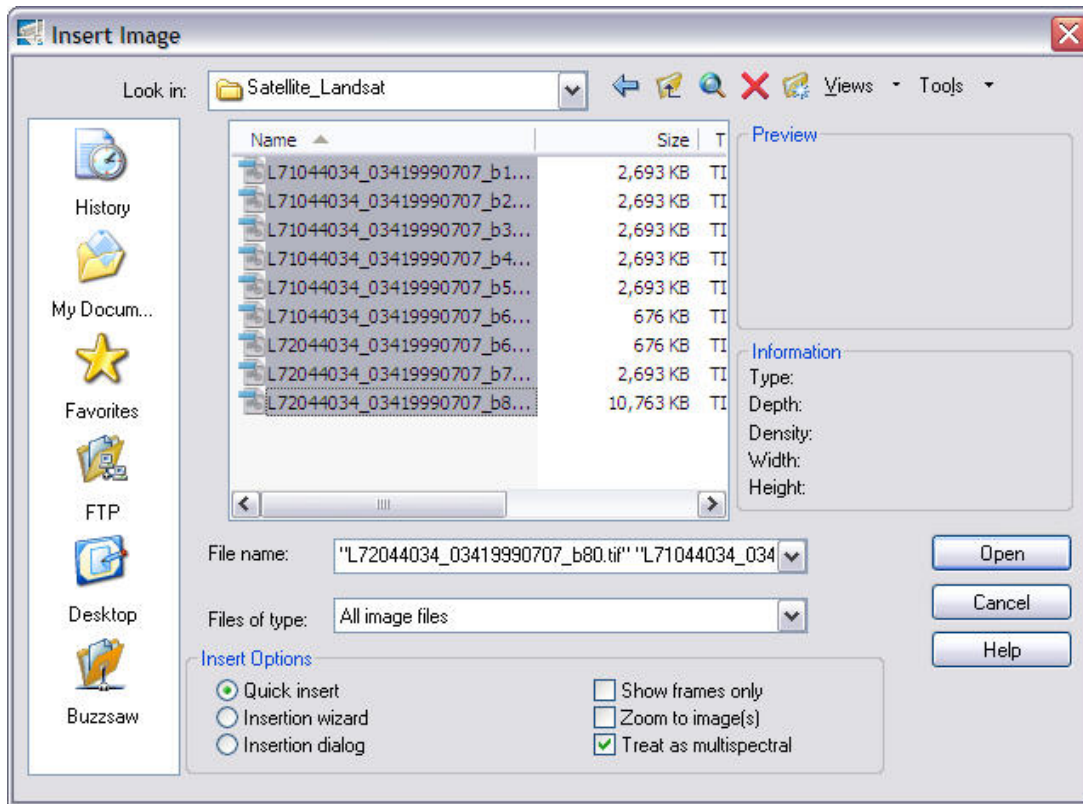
Insert Image

Look in: Satellite_Landsat

Views Tools

History

My Docum...

Favorites

FTP

Desktop

Buzzsaw

| Name | Size | T |
|---|---|---|
| L71044034_03419990707_b1... | 2,693 KB | TI |
| L71044034_03419990707_b2... | 2,693 KB | TI |
| L71044034_03419990707_b3... | 2,693 KB | TI |
| L71044034_03419990707_b4... | 2,693 KB | TI |
| L71044034_03419990707_b5... | 2,693 KB | TI |
| L71044034_03419990707_b6... | 676 KB | TI |
| L72044034_03419990707_b6... | 676 KB | TI |
| L72044034_03419990707_b7... | 2,693 KB | TI |
| L72044034_03419990707_b8... | 10,763 KB | TI |

Preview

Information
Type:
Depth:
Density:
Width:
Height:

File name: "L72044034_03419990707_b80.tif" "L71044034_034

Files of type: All image files

Open
Cancel
Help

Insert Options
Quick insert
Insertion wizard
Insertion dialog
Show frames only
Zoom to image(s)
Treat as multispectral